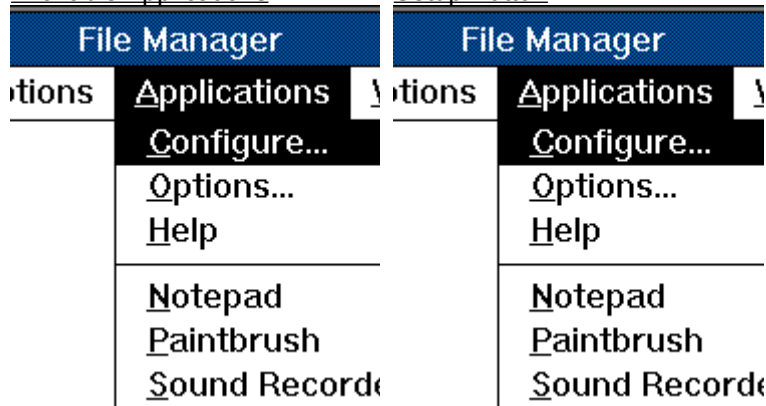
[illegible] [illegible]

File Manager

tions Applications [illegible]

Configure...

Options...

Help

Notepad

Paintbrush

Sound Recorde

File Manager

tions Applications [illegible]

Configure...

Options...

Help

Notepad

Paintbrush

Sound Recorde